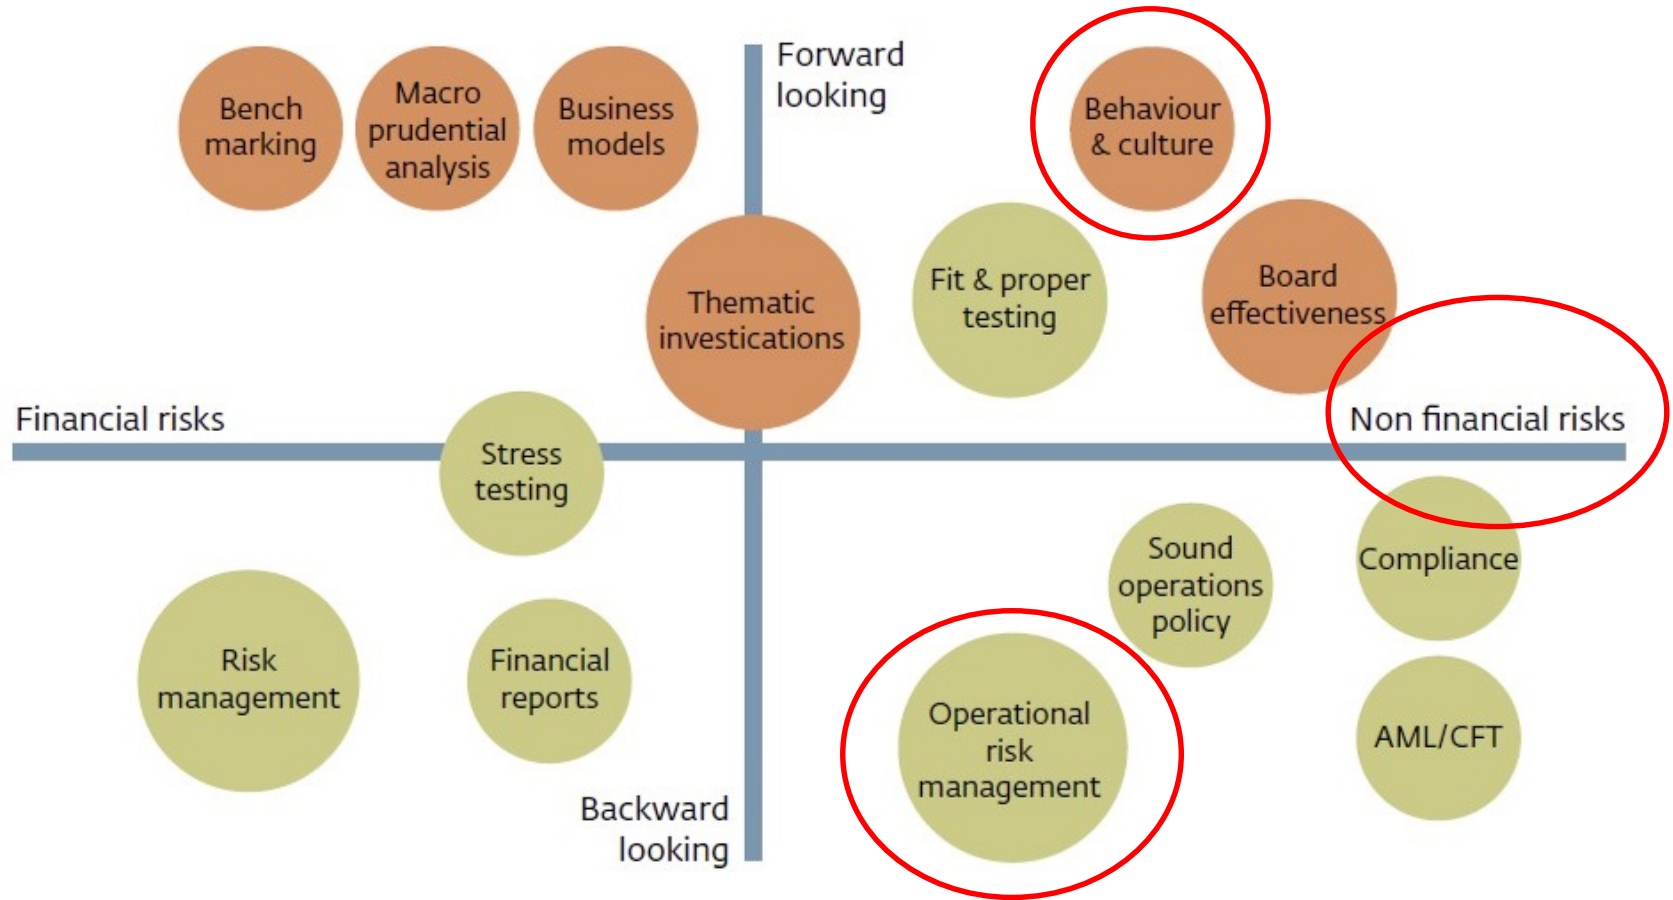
Bench marking

Macro prudential analysis

Business models

Forward looking

Behaviour & culture

Thematic investications

Fit & proper testing

Board effectiveness

Financial risks

Stress testing

Non financial risks

Sound operations policy

Compliance

Risk management

Financial reports

Operational risk management

AML/CFT

Backward looking